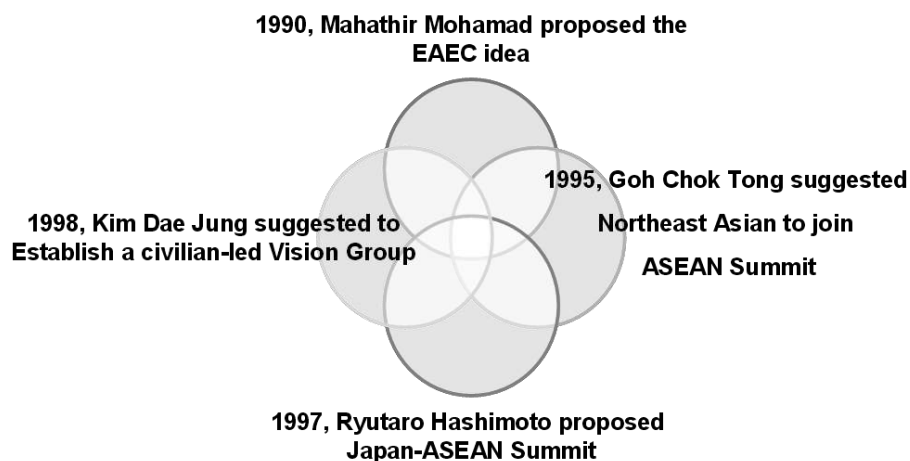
1990, Mahathir Mohamad proposed the EAEC idea

1995, Goh Chok Tong suggested Northeast Asian to join ASEAN Summit

1998, Kim Dae Jung suggested to Establish a civilian-led Vision Group

1997, Ryutaro Hashimoto proposed Japan-ASEAN Summit